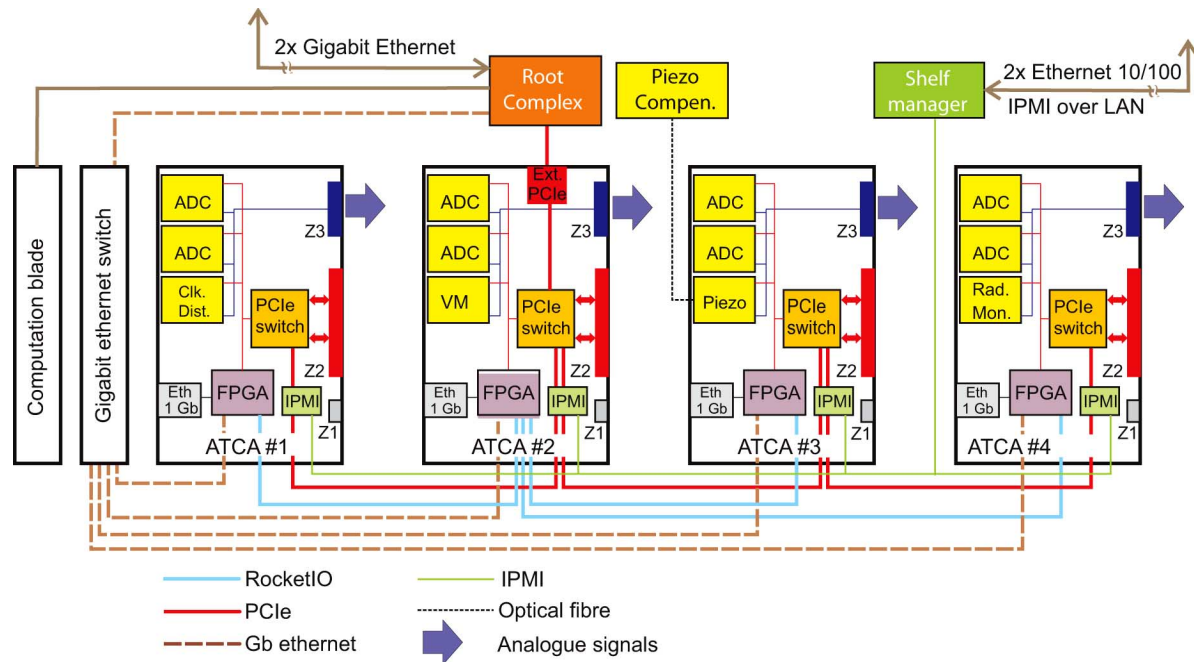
2x Gigabit Ethernet

Root Complex

Piezo Compen.

Shelf manager

2x Ethernet 10/100

IPMI over LAN

Computation blade

Gigabit ethernet switch

ADC
ADC
Clk. Dist.
PCIe switch
Z3
Z2
Eth 1 Gb
FPGA
IPMI
Z1
ATCA #1

Ext. PCIe
ADC
ADC
VM
PCIe switch
Z3
Z2
Eth 1 Gb
FPGA
IPMI
Z1
ATCA #2

ADC
ADC
Piezo
PCIe switch
Z3
Z2
Eth 1 Gb
FPGA
IPMI
Z1
ATCA #3

ADC
ADC
Rad. Mon.
PCIe switch
Z3
Z2
Eth 1 Gb
FPGA
IPMI
Z1
ATCA #4

RocketIO
PCIe
Gb ethernet
IPMI
Optical fibre
Analogue signals